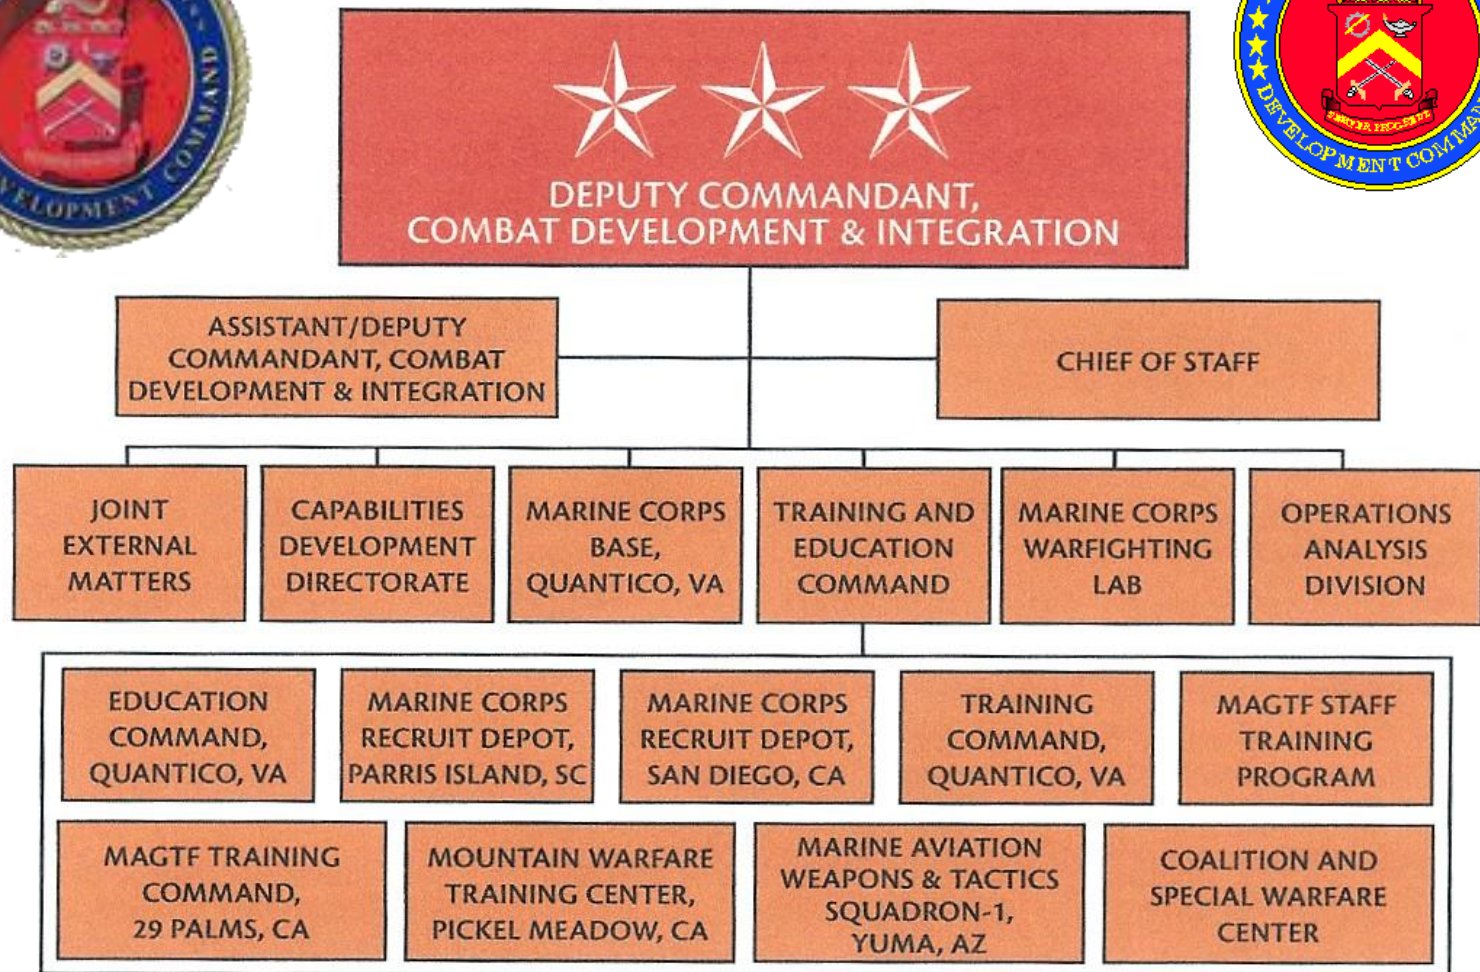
VELOPMENT COMMAND

DEVELOPMENT COMMA

DEPUTY COMMANDANT, COMBAT DEVELOPMENT & INTEGRATION

ASSISTANT/DEPUTY COMMANDANT, COMBAT DEVELOPMENT & INTEGRATION

CHIEF OF STAFF

JOINT EXTERNAL MATTERS

CAPABILITIES DEVELOPMENT DIRECTORATE

MARINE CORPS BASE, QUANTICO, VA

TRAINING AND EDUCATION COMMAND

MARINE CORPS WARFIGHTING LAB

OPERATIONS ANALYSIS DIVISION

EDUCATION COMMAND, QUANTICO, VA

MARINE CORPS RECRUIT DEPOT, PARRIS ISLAND, SC

MARINE CORPS RECRUIT DEPOT, SAN DIEGO, CA

TRAINING COMMAND, QUANTICO, VA

MAGTF STAFF TRAINING PROGRAM

MAGTF TRAINING COMMAND, 29 PALMS, CA

MOUNTAIN WARFARE TRAINING CENTER, PICKEL MEADOW, CA

MARINE AVIATION WEAPONS & TACTICS SQUADRON-1, YUMA, AZ

COALITION AND SPECIAL WARFARE CENTER